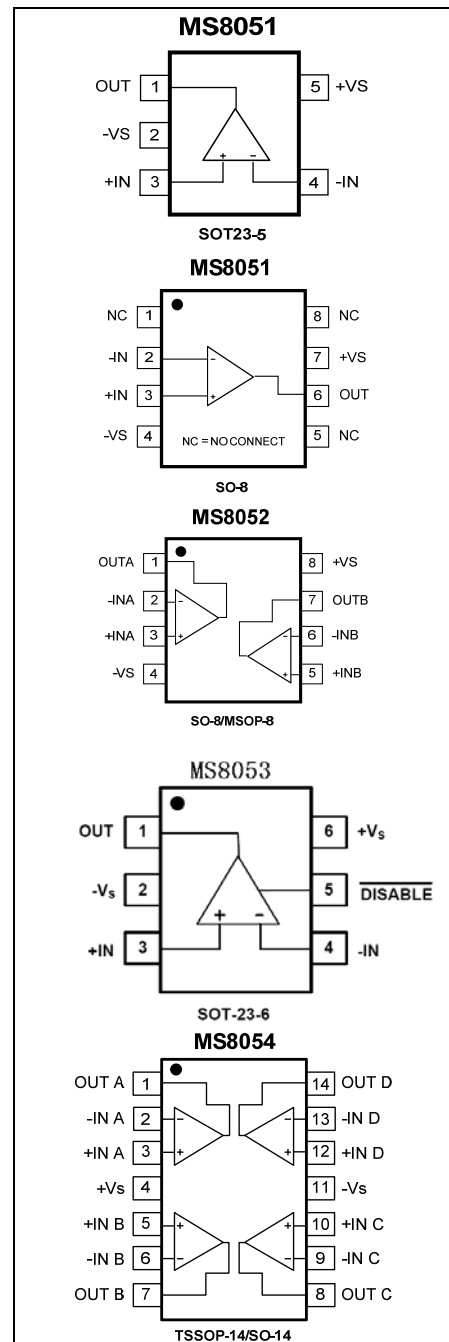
MS8051

OUT 1
-VS 2
+IN 3
5 +VS
4 -IN
+ -

SOT23-5

MS8051

NC 1
-IN 2
+IN 3
-VS 4
8 NC
7 +VS
6 OUT
5 NC
- +
NC = NO CONNECT

SO-8

MS8052

OUTA 1
-INA 2
+INA 3
-VS 4
8 +VS
7 OUTB
6 -INB
5 +INB

SO-8/MSOP-8

MS8053

OUT 1
$-V_s$ 2
+IN 3
6 $+V_s$
5 $\overline{\text{DISABLE}}$
4 -IN
+ -

SOT-23-6

MS8054

OUT A 1
-IN A 2
+IN A 3
+Vs 4
+IN B 5
-IN B 6
OUT B 7
14 OUT D
13 -IN D
12 +IN D
11 -Vs
10 +IN C
9 -IN C
8 OUT C

TSSOP-14/SO-14